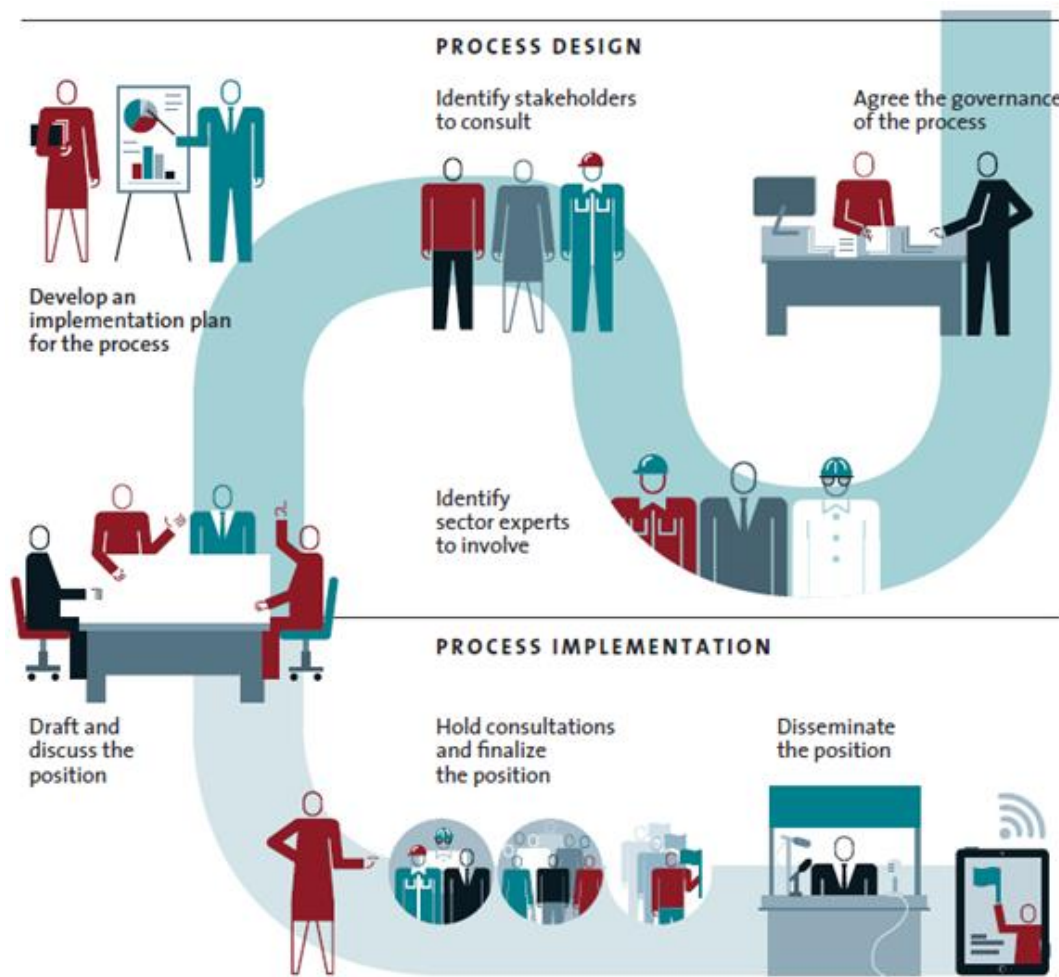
PROCESS DESIGN

Identify stakeholders to consult

Agree the governance of the process

Develop an implementation plan for the process

Identify sector experts to involve

PROCESS IMPLEMENTATION

Draft and discuss the position

Hold consultations and finalize the position

Disseminate the position